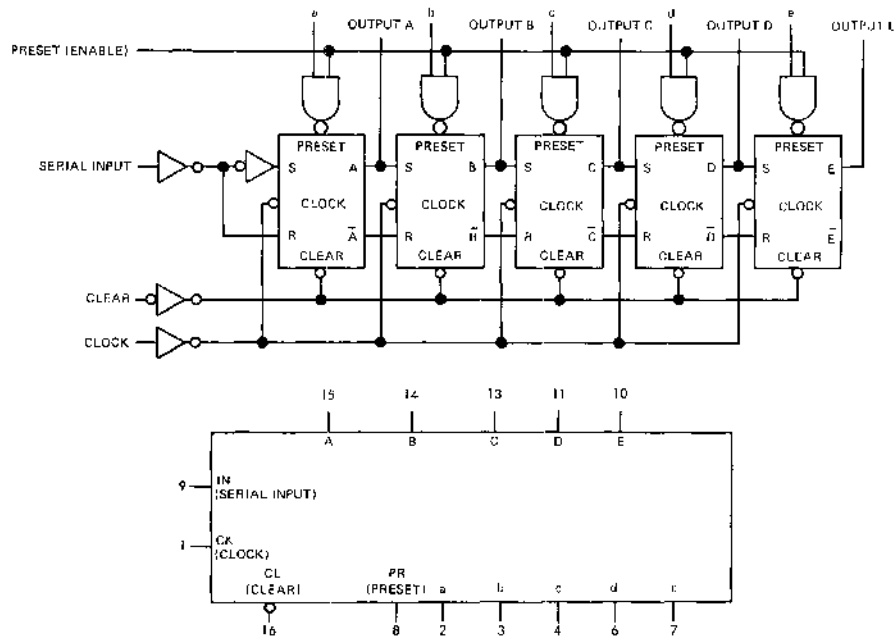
a
OUTPUT A
b
OUTPUT B
c
OUTPUT C
d
OUTPUT D
e
OUTPUT E
PRESET (ENABLE)
SERIAL INPUT
PRESET
S
A
CLOCK
R
$\overline{A}$
CLEAR
PRESET
S
B
CLOCK
R
$\overline{B}$
CLEAR
PRESET
S
C
CLOCK
R
$\overline{C}$
CLEAR
PRESET
S
D
CLOCK
R
$\overline{D}$
CLEAR
PRESET
S
E
CLOCK
R
$\overline{E}$
CLEAR
CLEAR
CLOCK

15
14
13
11
10
A
B
C
D
E
9
IN
(SERIAL INPUT)
1
CK
(CLOCK)
CL
(CLEAR)
PR
(PRESET)
a
b
c
d
e
16
8
2
3
4
6
7